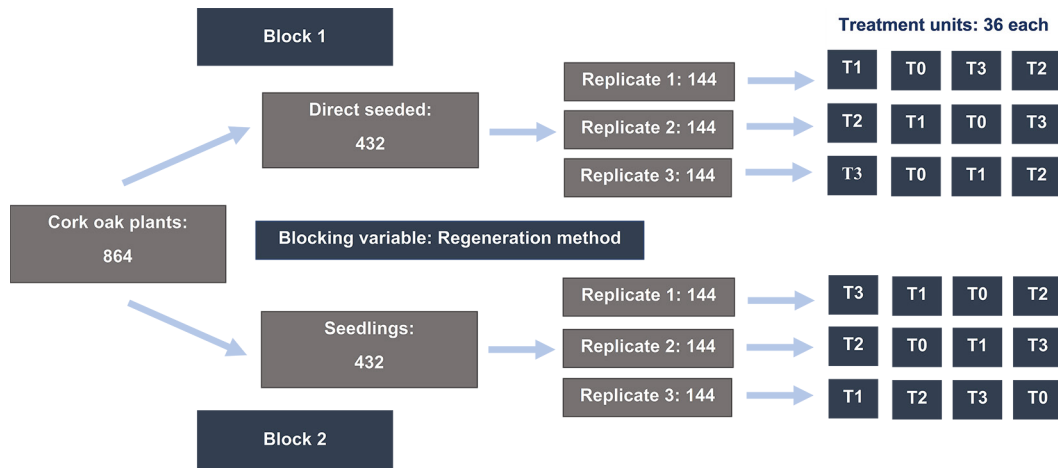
Block 1

Treatment units: 36 each

Direct seeded:
432

Replicate 1: 144

T1 T0 T3 T2

Replicate 2: 144

T2 T1 T0 T3

Replicate 3: 144

T3 T0 T1 T2

Cork oak plants:
864

Blocking variable: Regeneration method

Seedlings:
432

Replicate 1: 144

T3 T1 T0 T2

Replicate 2: 144

T2 T0 T1 T3

Replicate 3: 144

T1 T2 T3 T0

Block 2